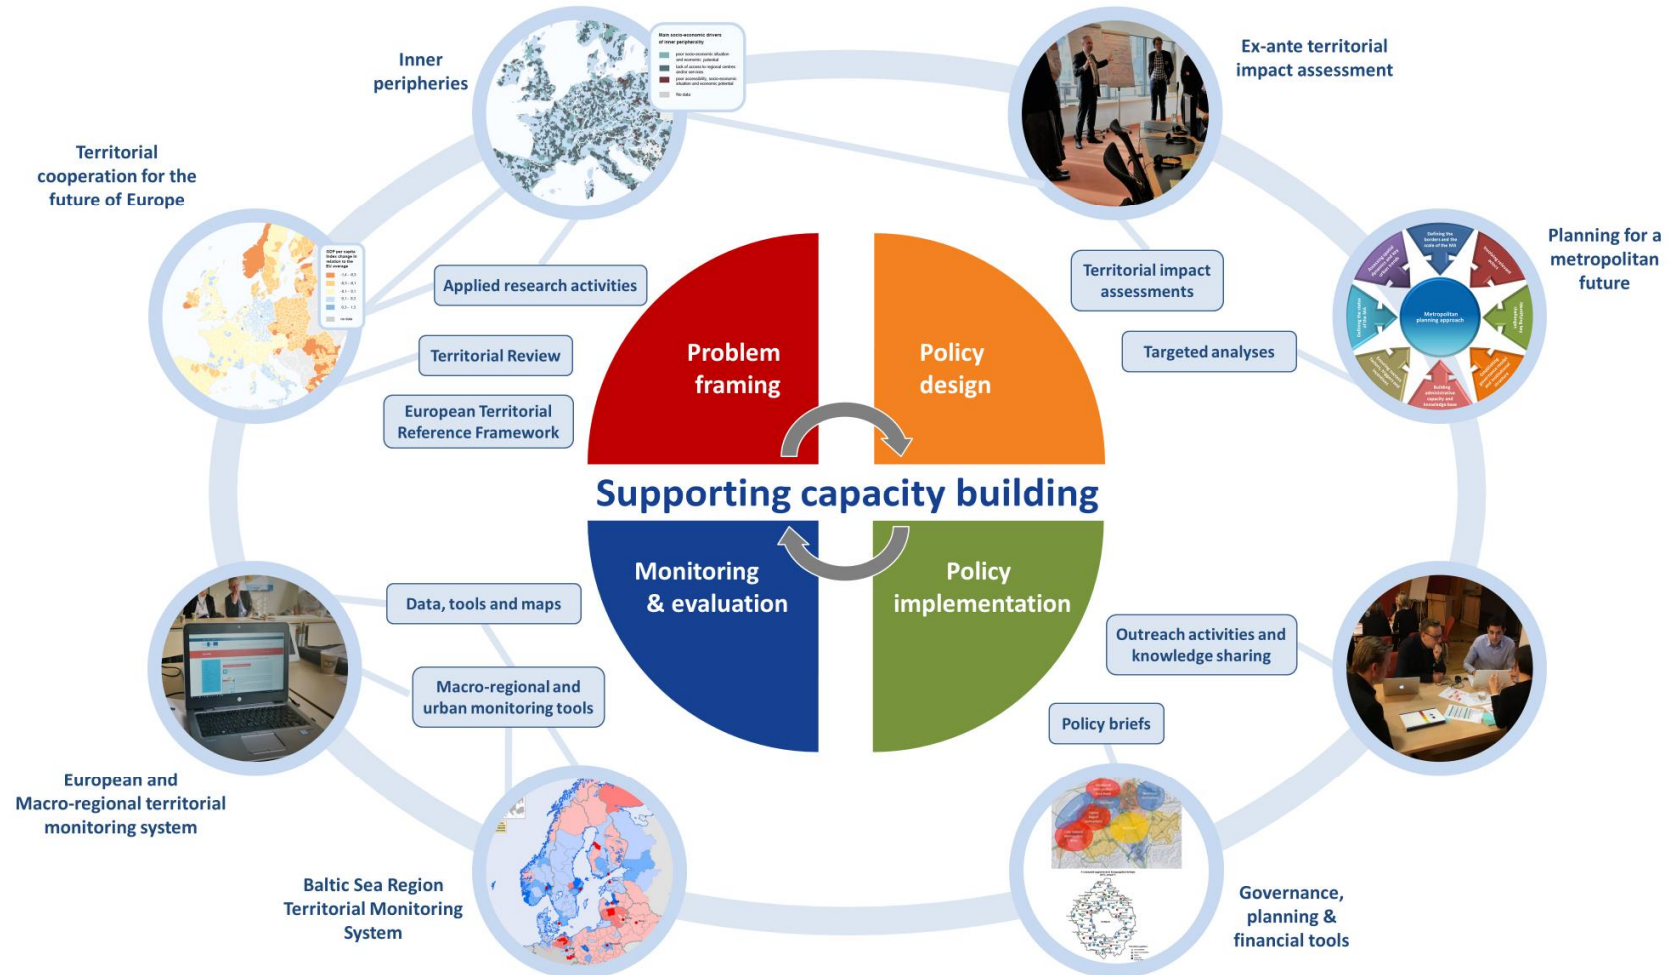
Inner peripheries

Ex-ante territorial impact assessment

Territorial cooperation for the future of Europe

Planning for a metropolitan future

Applied research activities

Territorial impact assessments

Territorial Review

Targeted analyses

European Territorial Reference Framework

Problem framing

Policy design

Supporting capacity building

Monitoring & evaluation

Policy implementation

Data, tools and maps

Outreach activities and knowledge sharing

Macro-regional and urban monitoring tools

Policy briefs

European and Macro-regional territorial monitoring system

Baltic Sea Region Territorial Monitoring System

Governance, planning & financial tools